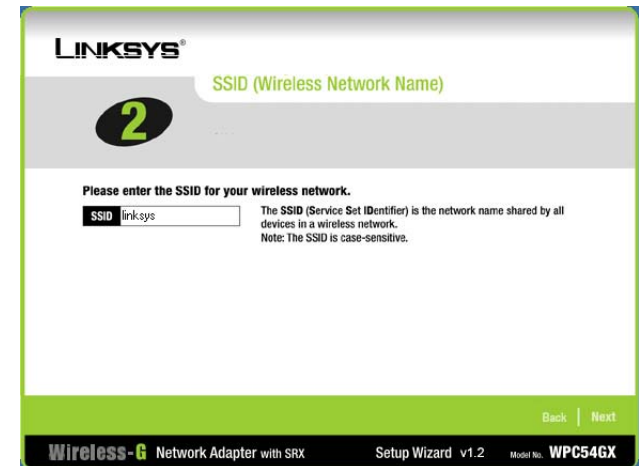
LINKSYS®

SSID (Wireless Network Name)

2

Please enter the SSID for your wireless network.

SSID linksys

The SSID (Service Set IDentifier) is the network name shared by all devices in a wireless network.
Note: The SSID is case-sensitive.

Back | Next

Wireless-G Network Adapter with SRX Setup Wizard v1.2 Model No. WPC54GX